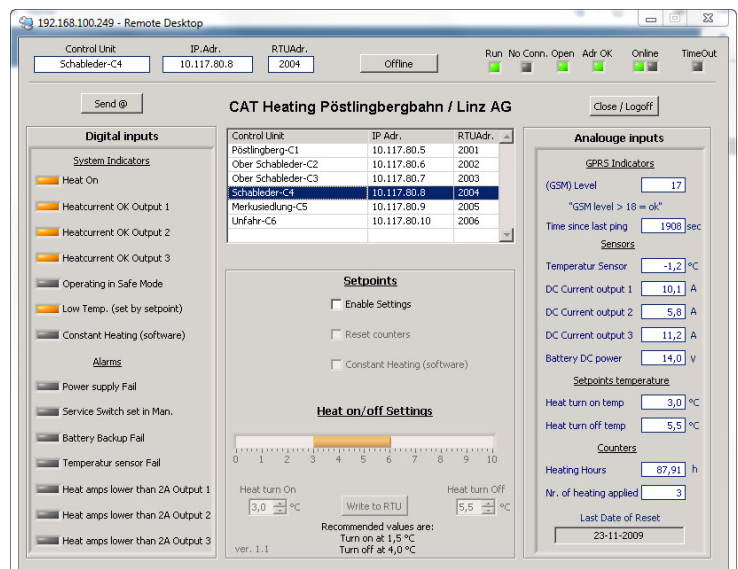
192.168.100.249 - Remote Desktop

Control Unit
Schableder-C4
IP.Adr.
10.117.80.8
RTUAdr.
2004
Offline

Run No Conn. Open Adr OK Online TimeOut

Send @

CAT Heating Pöstlingbergbahn / Linz AG

Close / Logoff

Digital inputs

System Indicators

Heat On
Heatcurrent OK Output 1
Heatcurrent OK Output 2
Heatcurrent OK Output 3
Operating in Safe Mode
Low Temp. (set by setpoint)
Constant Heating (software)

Alarms

Power supply Fail
Service Switch set in Man.
Battery Backup Fail
Temperatur sensor Fail
Heat amps lower than 2A Output 1
Heat amps lower than 2A Output 2
Heat amps lower than 2A Output 3

| Control Unit | IP Adr. | RTUAdr. |
|---|---|---|
| Pöstlingberg-C1 | 10.117.80.5 | 2001 |
| Ober Schableder-C2 | 10.117.80.6 | 2002 |
| Ober Schableder-C3 | 10.117.80.7 | 2003 |
| Schableder-C4 | 10.117.80.8 | 2004 |
| Merkusiedlung-C5 | 10.117.80.9 | 2005 |
| Unfahr-C6 | 10.117.80.10 | 2006 |

Setpoints

Enable Settings
Reset counters
Constant Heating (software)

Heat on/off Settings

0 1 2 3 4 5 6 7 8 9 10

Heat turn On
3,0 °C
Write to RTU
Heat turn Off
5,5 °C

Recommended values are:
Turn on at 1,5 °C
Turn off at 4,0 °C

ver. 1.1

Analouge inputs

GPRS Indicators

(GSM) Level 17
"GSM level > 18 = ok"
Time since last ping 1908 sec

Sensors

Temperatur Sensor -1,2 °C
DC Current output 1 10,1 A
DC Current output 2 5,8 A
DC Current output 3 11,2 A
Battery DC power 14,0 V

Setpoints temperature

Heat turn on temp 3,0 °C
Heat turn off temp 5,5 °C

Counters

Heating Hours 87,91 h
Nr. of heating applied 3

Last Date of Reset
23-11-2009